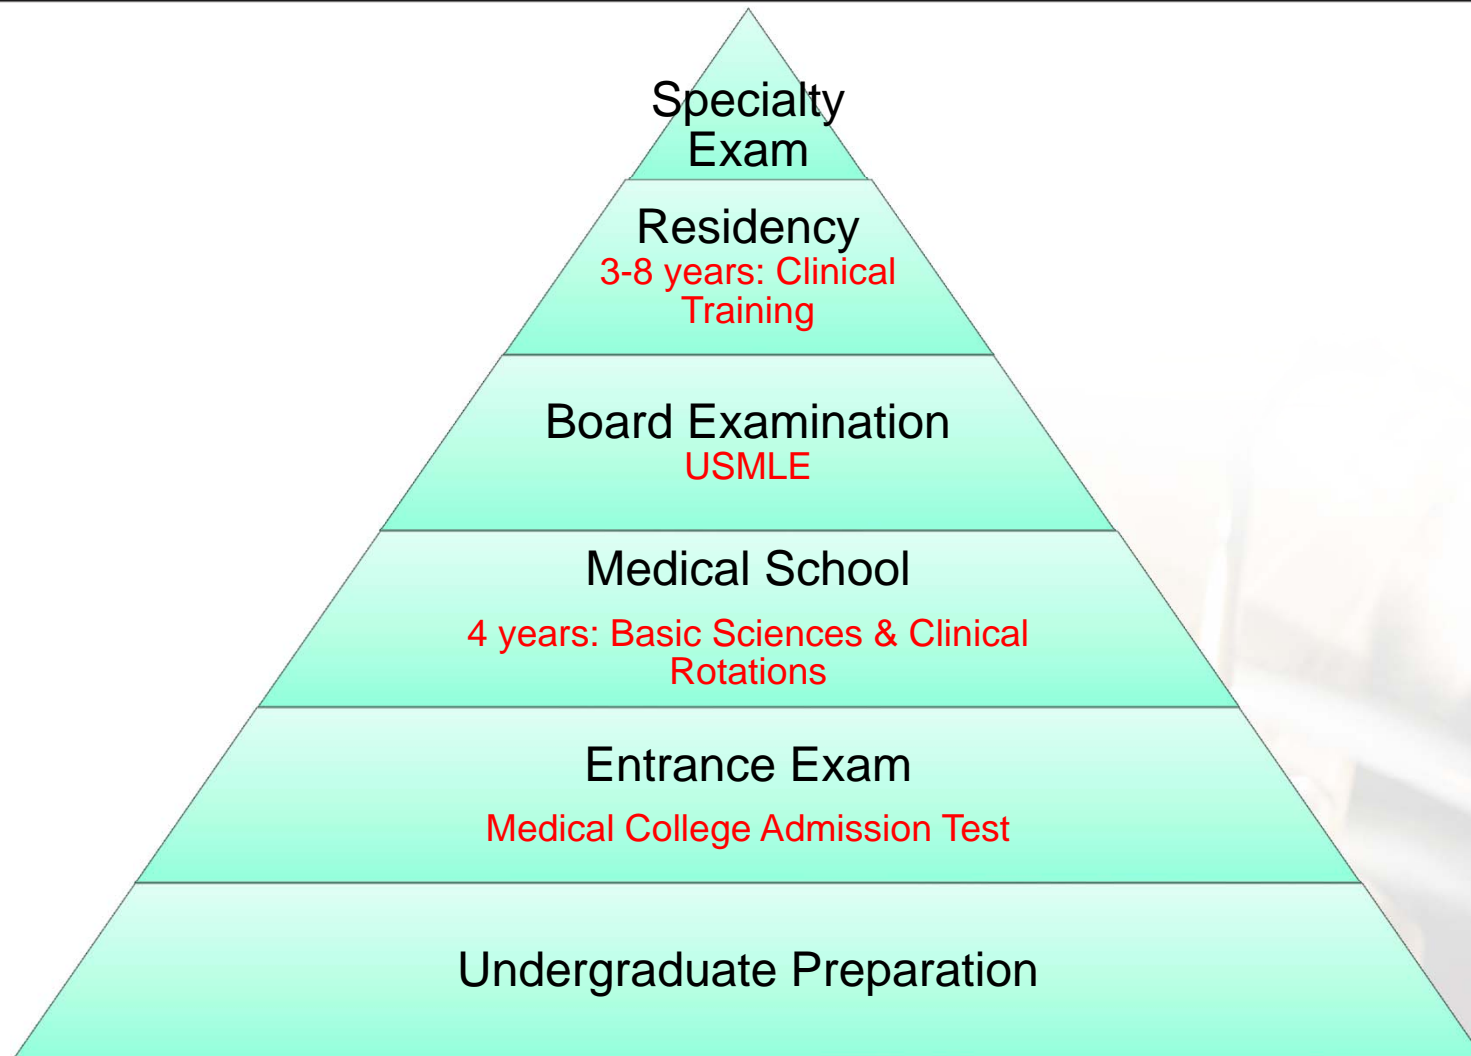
Specialty Exam

Residency
3-8 years: Clinical Training

Board Examination
USMLE

Medical School
4 years: Basic Sciences & Clinical Rotations

Entrance Exam
Medical College Admission Test

Undergraduate Preparation